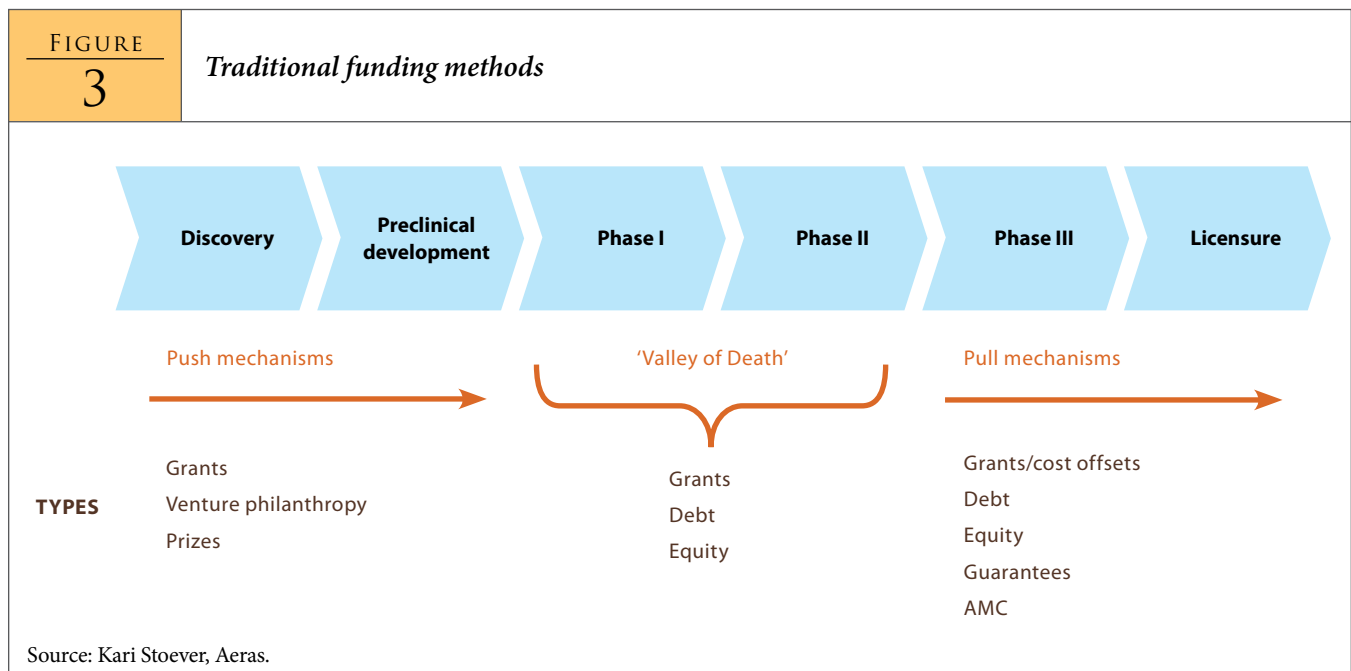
FIGURE
3

Traditional funding methods

Discovery

Preclinical development

Phase I

Phase II

Phase III

Licensure

Push mechanisms

'Valley of Death'

Pull mechanisms

TYPES

Grants
Venture philanthropy
Prizes

Grants
Debt
Equity

Grants/cost offsets
Debt
Equity
Guarantees
AMC

Source: Kari Stoever, Aeras.